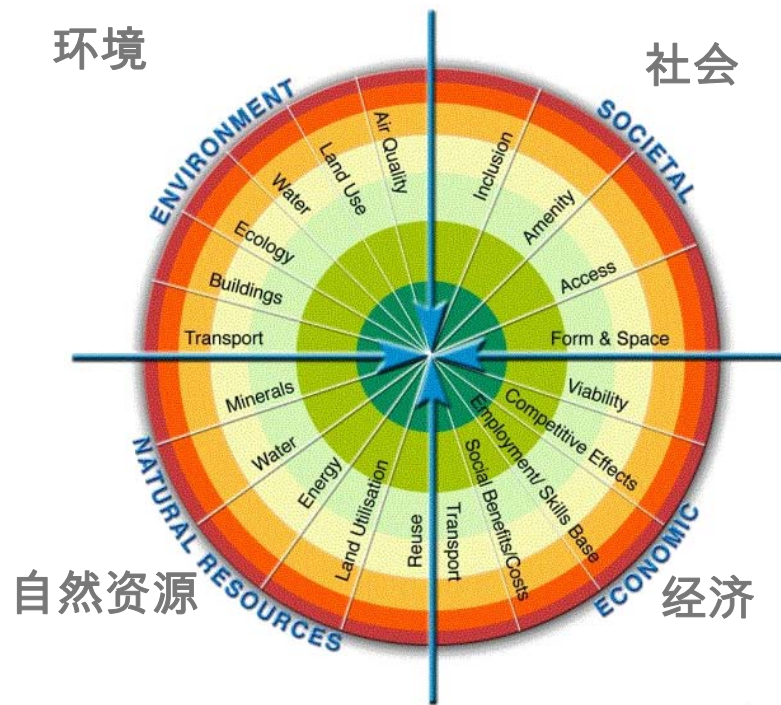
环境

社会

ENVIRONMENT

SOCIETAL

Air Quality
Land Use
Water
Ecology
Buildings
Transport

Inclusion
Amenity
Access
Form & Space

Minerals
Water
Energy
Land Utilisation
Reuse

Viability
Competitive Effects
Employment/ Skills Base
Social Benefits/Costs
Transport

NATURAL RESOURCES

ECONOMIC

自然资源

经济